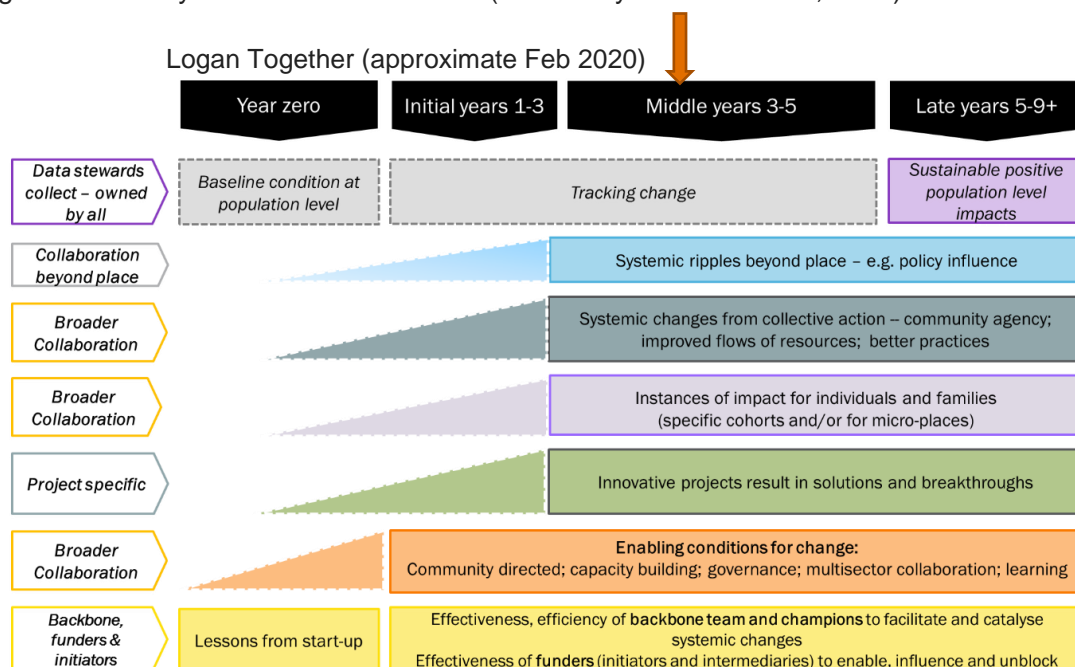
Logan Together (approximate Feb 2020)

Year zero

Initial years 1-3

Middle years 3-5

Late years 5-9+

Data stewards collect – owned by all

Baseline condition at population level

Tracking change

Sustainable positive population level impacts

Collaboration beyond place

Systemic ripples beyond place – e.g. policy influence

Broader Collaboration

Systemic changes from collective action – community agency; improved flows of resources; better practices

Broader Collaboration

Instances of impact for individuals and families (specific cohorts and/or for micro-places)

Project specific

Innovative projects result in solutions and breakthroughs

Broader Collaboration

Enabling conditions for change:
Community directed; capacity building; governance; multisector collaboration; learning

Backbone, funders & initiators

Lessons from start-up

Effectiveness, efficiency of backbone team and champions to facilitate and catalyse systemic changes
Effectiveness of funders (initiators and intermediaries) to enable, influence and unblock